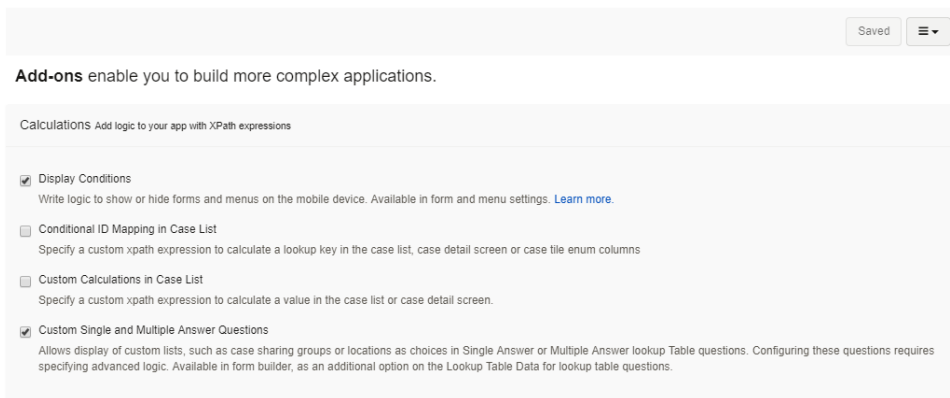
Saved

Add-ons enable you to build more complex applications.

Calculations Add logic to your app with XPath expressions

Display Conditions
Write logic to show or hide forms and menus on the mobile device. Available in form and menu settings. Learn more.

Conditional ID Mapping in Case List
Specify a custom xpath expression to calculate a lookup key in the case list, case detail screen or case tile enum columns

Custom Calculations in Case List
Specify a custom xpath expression to calculate a value in the case list or case detail screen.

Custom Single and Multiple Answer Questions
Allows display of custom lists, such as case sharing groups or locations as choices in Single Answer or Multiple Answer lookup Table questions. Configuring these questions requires specifying advanced logic. Available in form builder, as an additional option on the Lookup Table Data for lookup table questions.